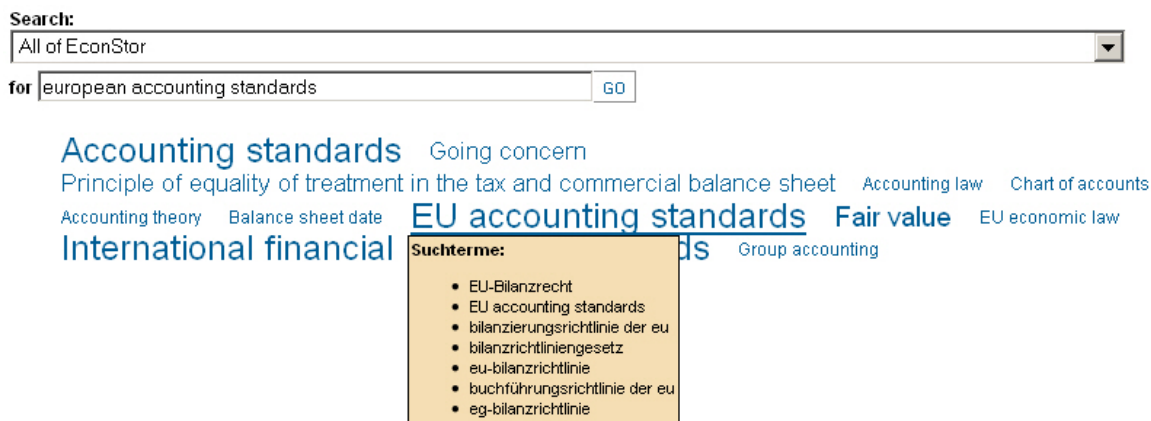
Search:
All of EconStor
for european accounting standards GO

Accounting standards Going concern
Principle of equality of treatment in the tax and commercial balance sheet Accounting law Chart of accounts
Accounting theory Balance sheet date EU accounting standards Fair value EU economic law
International financial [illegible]ds Group accounting

Suchterme:

- EU-Bilanzrecht
- EU accounting standards
- bilanzierungsrichtlinie der eu
- bilanzrichtliniengesetz
- eu-bilanzrichtlinie
- buchführungsrichtlinie der eu
- eg-bilanzrichtlinie